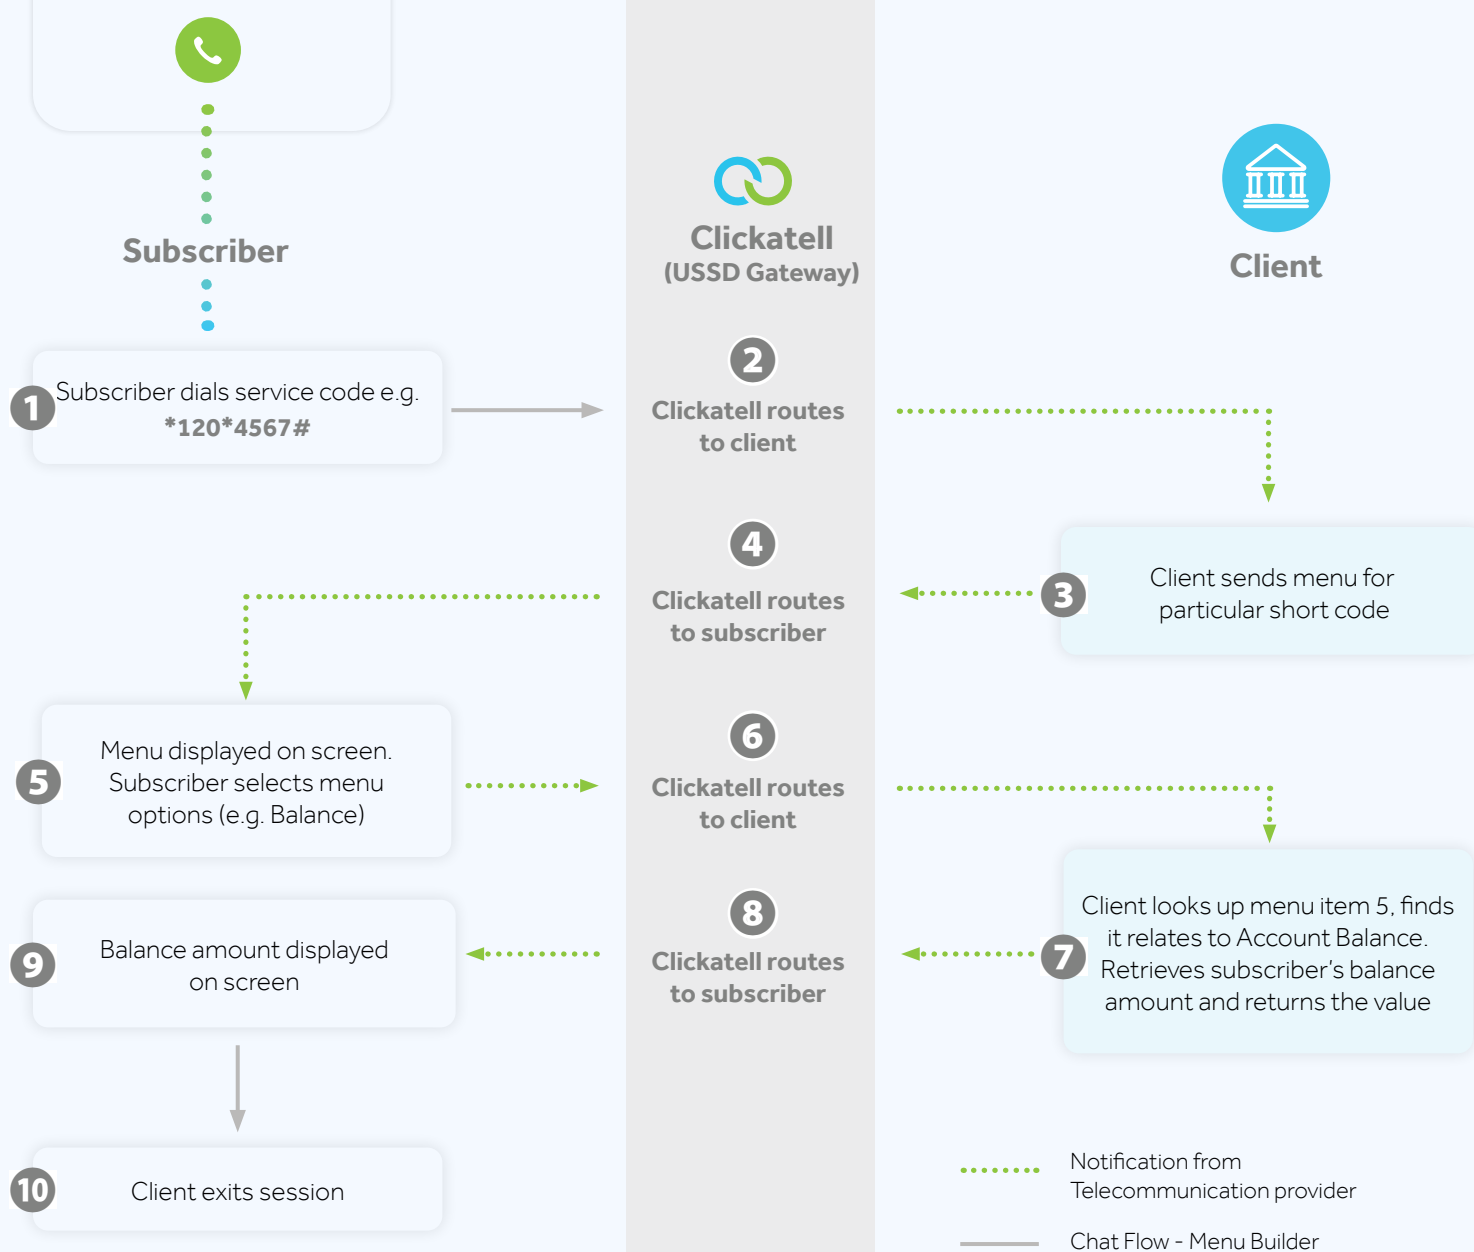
Subscriber

Clickatell
(USSD Gateway)

Client

1 Subscriber dials service code e.g. *120*4567#

2 Clickatell routes to client

3 Client sends menu for particular short code

4 Clickatell routes to subscriber

5 Menu displayed on screen. Subscriber selects menu options (e.g. Balance)

6 Clickatell routes to client

7 Client looks up menu item 5, finds it relates to Account Balance. Retrieves subscriber's balance amount and returns the value

8 Clickatell routes to subscriber

9 Balance amount displayed on screen

10 Client exits session

Notification from Telecommunication provider

Chat Flow - Menu Builder